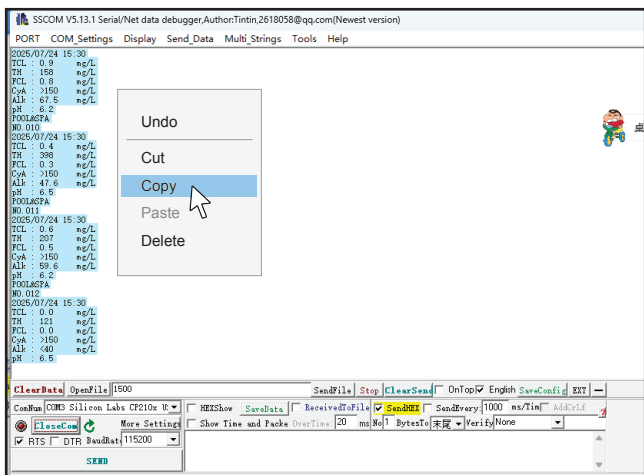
SSCOM V5.13.1 Serial/Net data debugger,Author:Tintin,2618058@qq.com(Newest version)

PORT COM_Settings Display Send_Data Multi_Strings Tools Help

2025/07/24 15:30
TCL : 0.9 mg/L
TH : 158 mg/L
FCL : 0.8 mg/L
CyA : >150 mg/L
Alk : 67.5 mg/L
pH : 6.2
POOL&SPA
NO.010
2025/07/24 15:30
TCL : 0.4 mg/L
TH : 398 mg/L
FCL : 0.3 mg/L
CyA : >150 mg/L
Alk : 47.6 mg/L
pH : 6.5
POOL&SPA
NO.011
2025/07/24 15:30
TCL : 0.6 mg/L
TH : 207 mg/L
FCL : 0.5 mg/L
CyA : >150 mg/L
Alk : 59.6 mg/L
pH : 6.2
POOL&SPA
NO.012
2025/07/24 15:30
TCL : 0.0 mg/L
TH : 121 mg/L
FCL : 0.0 mg/L
CyA : >150 mg/L
Alk : <40 mg/L
pH : 6.5

Undo
Cut
Copy
Paste
Delete

桌

ClearData OpenFile 1500 SendFile Stop ClearSend OnTop English SaveConfig EXT —

ComNum COM3 Silicon Labs CP210x U HEXShow SaveData ReceivedToFile SendHEX SendEvery: 1000 ms/Tim AddCrLf

CloseCom More Settings Show Time and Packe OverTime 20 ms No 1 BytesTo 末尾 Verify None

RTS DTR BaudRat 115200

SEND